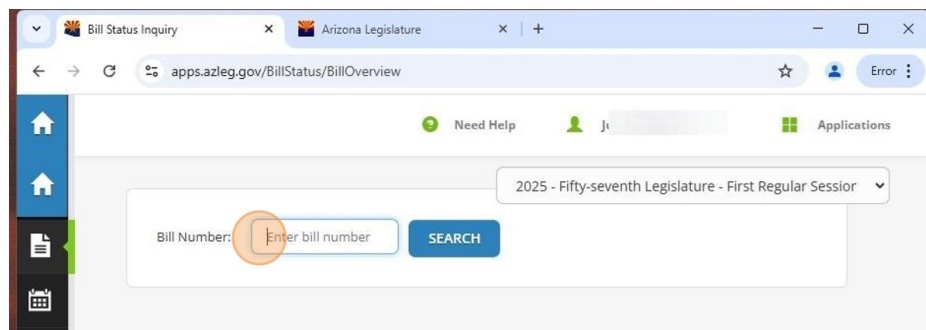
Bill Status Inquiry
Arizona Legislature
apps.azleg.gov/BillStatus/BillOverview
Error
Need Help
J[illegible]
Applications
2025 - Fifty-seventh Legislature - First Regular Session
Bill Number:
Enter bill number
SEARCH